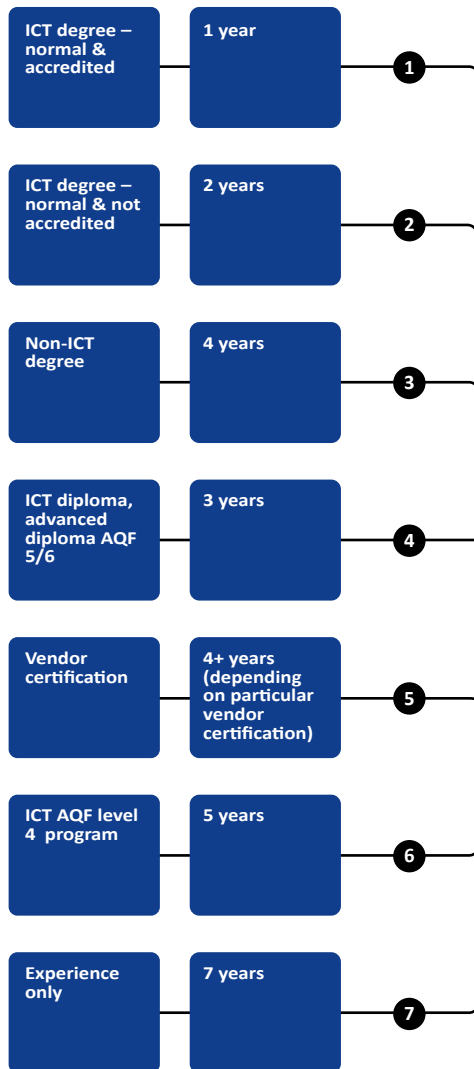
ICT degree – normal & accredited

1 year

1

ICT degree – normal & not accredited

2 years

2

Non-ICT degree

4 years

3

ICT diploma, advanced diploma AQF 5/6

3 years

4

Vendor certification

4+ years (depending on particular vendor certification)

5

ICT AQF level 4 program

5 years

6

Experience only

7 years

7